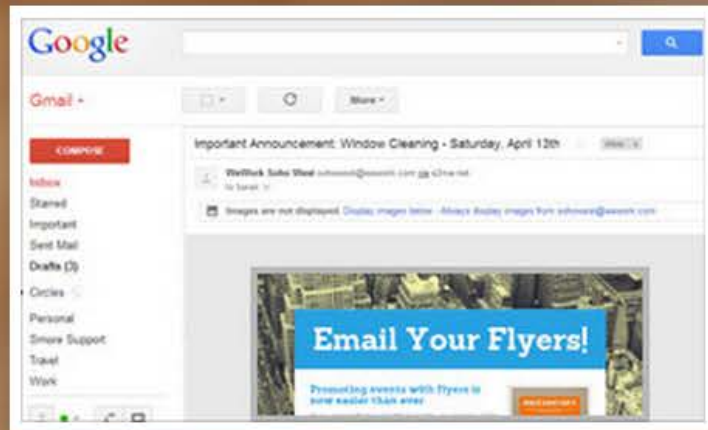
Google

Gmail -

More -

COMPOSE

Inbox
Starred
Important
Sent Mail
Drafts (3)

Circles

Personal
Smore Support
Travel
Work

Important Announcement: Window Cleaning - Saturday, April 12th

Inbox x

WeWork Soho West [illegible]
to Sarah

Images are not displayed. Display images below - Always display images from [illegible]

Email Your Flyers!

Promoting events with flyers is now easier than ever

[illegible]